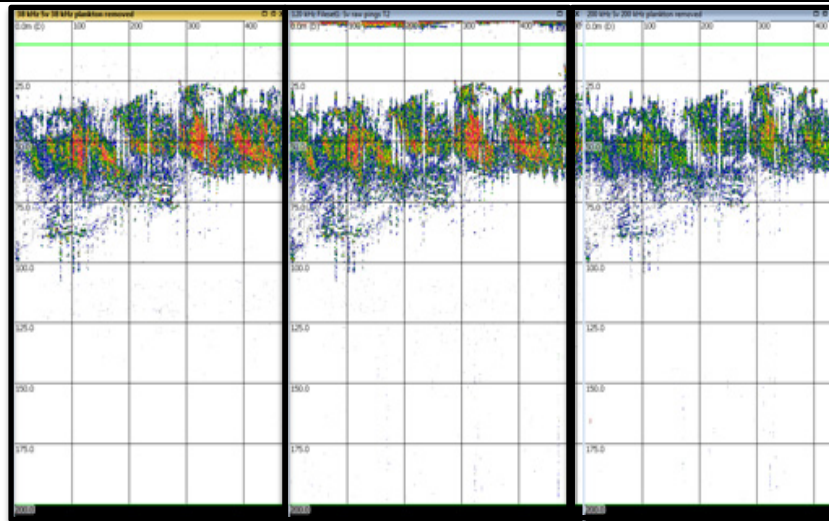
38 kHz Sv 38 kHz plankton removed
0.0m (D)
100
200
300
400
25.0
50.0
75.0
100.0
125.0
150.0
175.0
200.0

120 kHz Fileset1: Sv raw pings T2
0.0m (D)
100
200
300
400
25.0
50.0
75.0
100.0
125.0
150.0
175.0
200.0

200 kHz Sv 200 kHz plankton removed
0.0m (D)
100
200
300
400
25.0
50.0
75.0
100.0
125.0
150.0
175.0
200.0